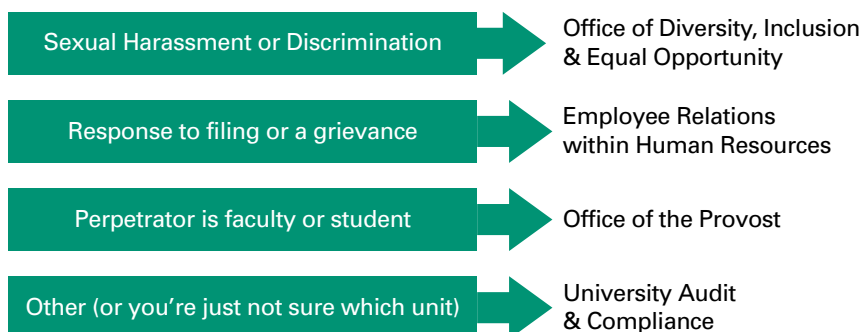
Sexual Harassment or Discrimination

Office of Diversity, Inclusion & Equal Opportunity

Response to filing or a grievance

Employee Relations within Human Resources

Perpetrator is faculty or student

Office of the Provost

Other (or you're just not sure which unit)

University Audit & Compliance